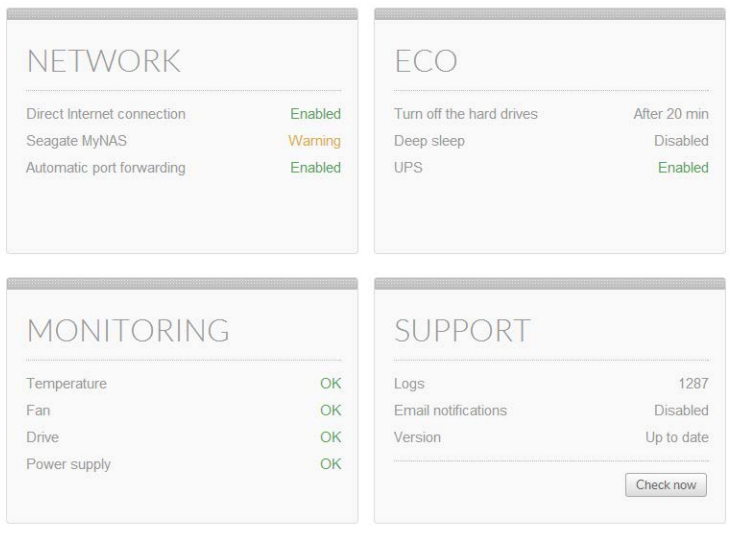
NETWORK

Direct Internet connection Enabled
Seagate MyNAS Warning
Automatic port forwarding Enabled

ECO

Turn off the hard drives After 20 min
Deep sleep Disabled
UPS Enabled

MONITORING

Temperature OK
Fan OK
Drive OK
Power supply OK

SUPPORT

Logs 1287
Email notifications Disabled
Version Up to date

Check now